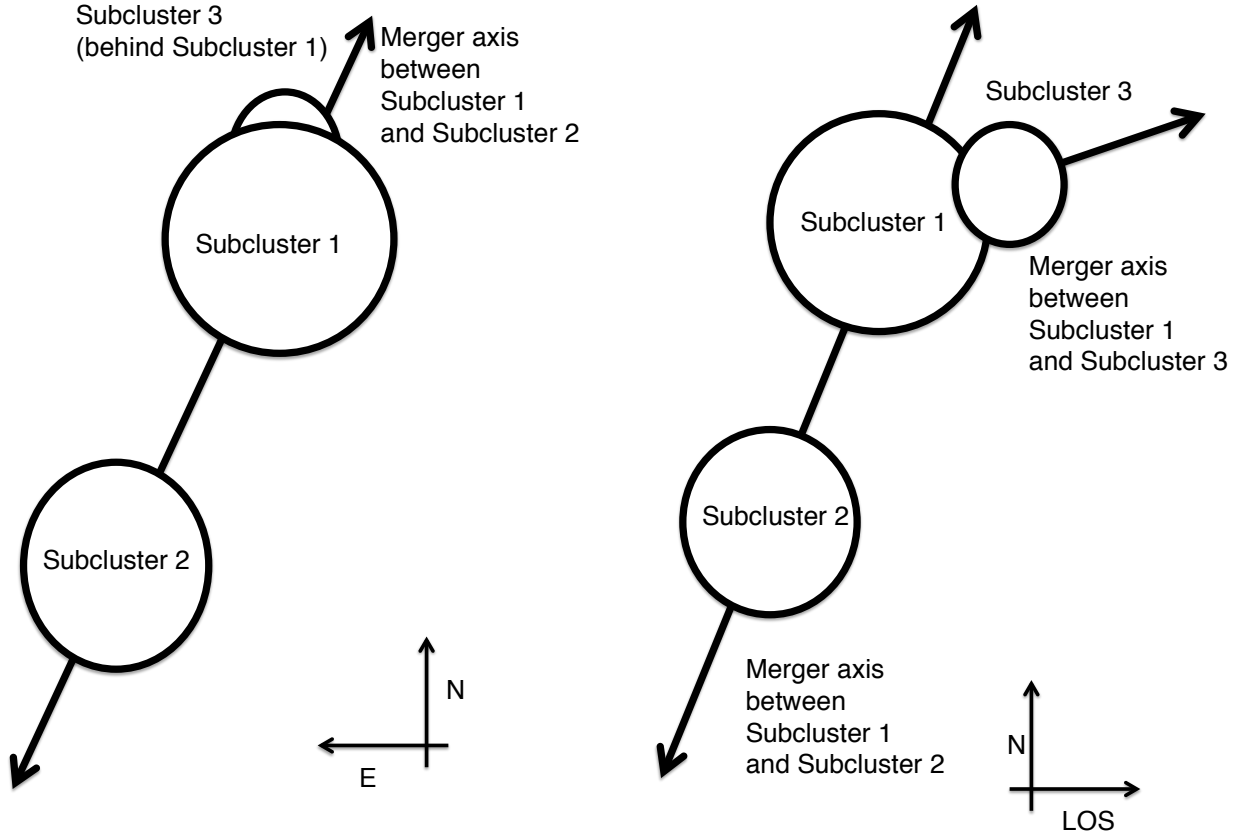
Subcluster 3 (behind Subcluster 1)

Merger axis between Subcluster 1 and Subcluster 2

Subcluster 1

Subcluster 2

N

E

Subcluster 3

Subcluster 1

Merger axis between Subcluster 1 and Subcluster 3

Subcluster 2

Merger axis between Subcluster 1 and Subcluster 2

N

LOS